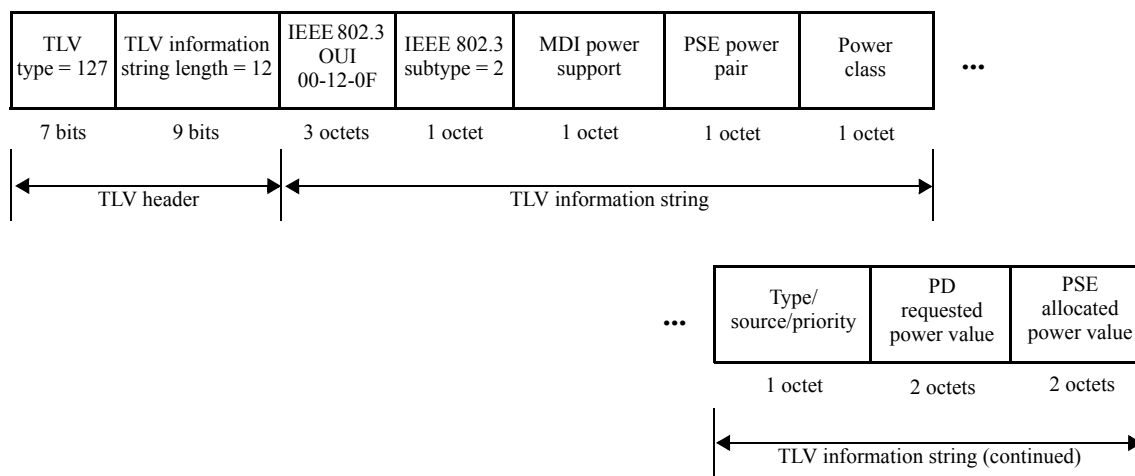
| TLV type = 127 | TLV information string length = 12 | IEEE 802.3 OUI 00-12-0F | IEEE 802.3 subtype = 2 | MDI power support | PSE power pair | Power class |
|---|---|---|---|---|---|---|
| 7 bits | 9 bits | 3 octets | 1 octet | 1 octet | 1 octet | 1 octet |

•••

TLV header

TLV information string

•••

| Type/ source/priority | PD requested power value | PSE allocated power value |
|---|---|---|
| 1 octet | 2 octets | 2 octets |

TLV information string (continued)